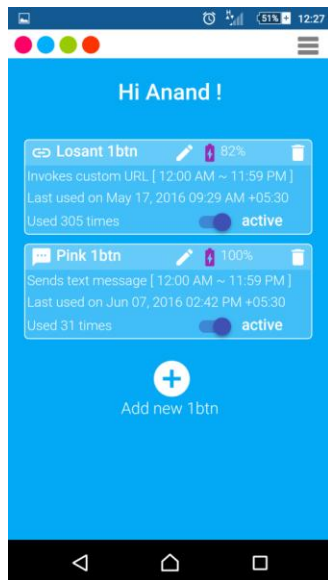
51% 12:27

Hi Anand !

Losant 1btn 82%
Invokes custom URL [ 12:00 AM ~ 11:59 PM ]
Last used on May 17, 2016 09:29 AM +05:30
Used 305 times active

Pink 1btn 100%
Sends text message [ 12:00 AM ~ 11:59 PM ]
Last used on Jun 07, 2016 02:42 PM +05:30
Used 31 times active

Add new 1btn